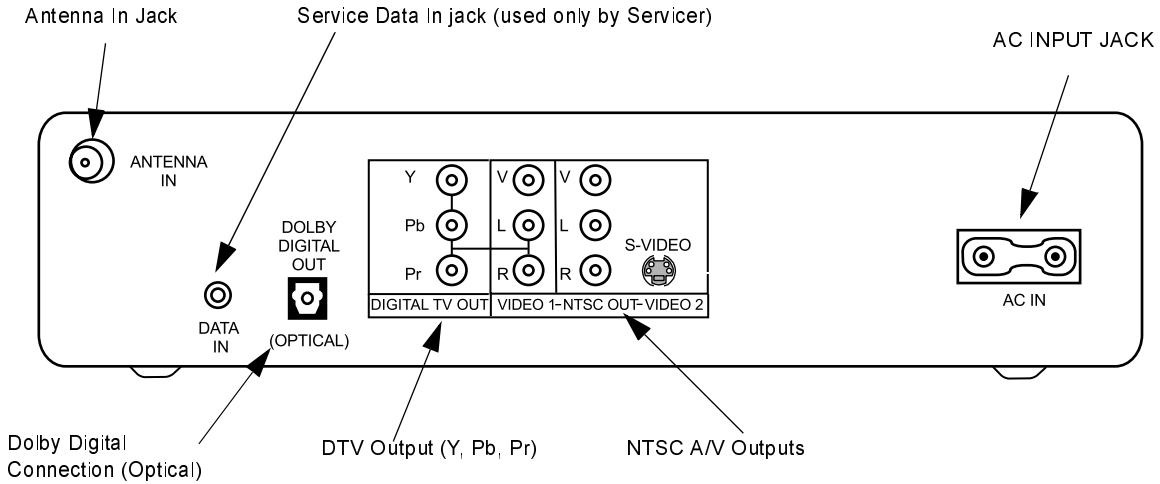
Antenna In Jack

Service Data In jack (used only by Servicer)

AC INPUT JACK

ANTENNA IN

DOLBY DIGITAL OUT

DATA IN

(OPTICAL)

Y

Pb

Pr

V

L

R

V

L

R

S-VIDEO

DIGITAL TV OUT

VIDEO 1-NTSC OUT-VIDEO 2

AC IN

Dolby Digital Connection (Optical)

DTV Output (Y, Pb, Pr)

NTSC A/V Outputs